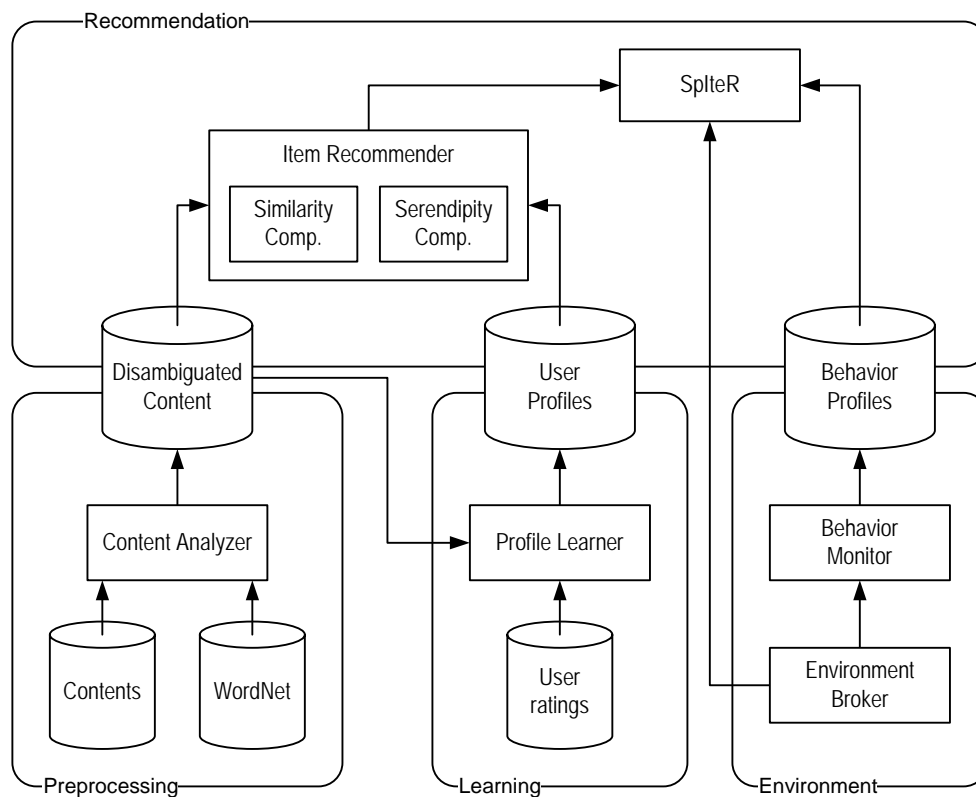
Recommendation

SpIteR

Item Recommender

Similarity Comp.

Serendipity Comp.

Disambiguated Content

User Profiles

Behavior Profiles

Content Analyzer

Profile Learner

Behavior Monitor

Contents

WordNet

User ratings

Environment Broker

Preprocessing

Learning

Environment